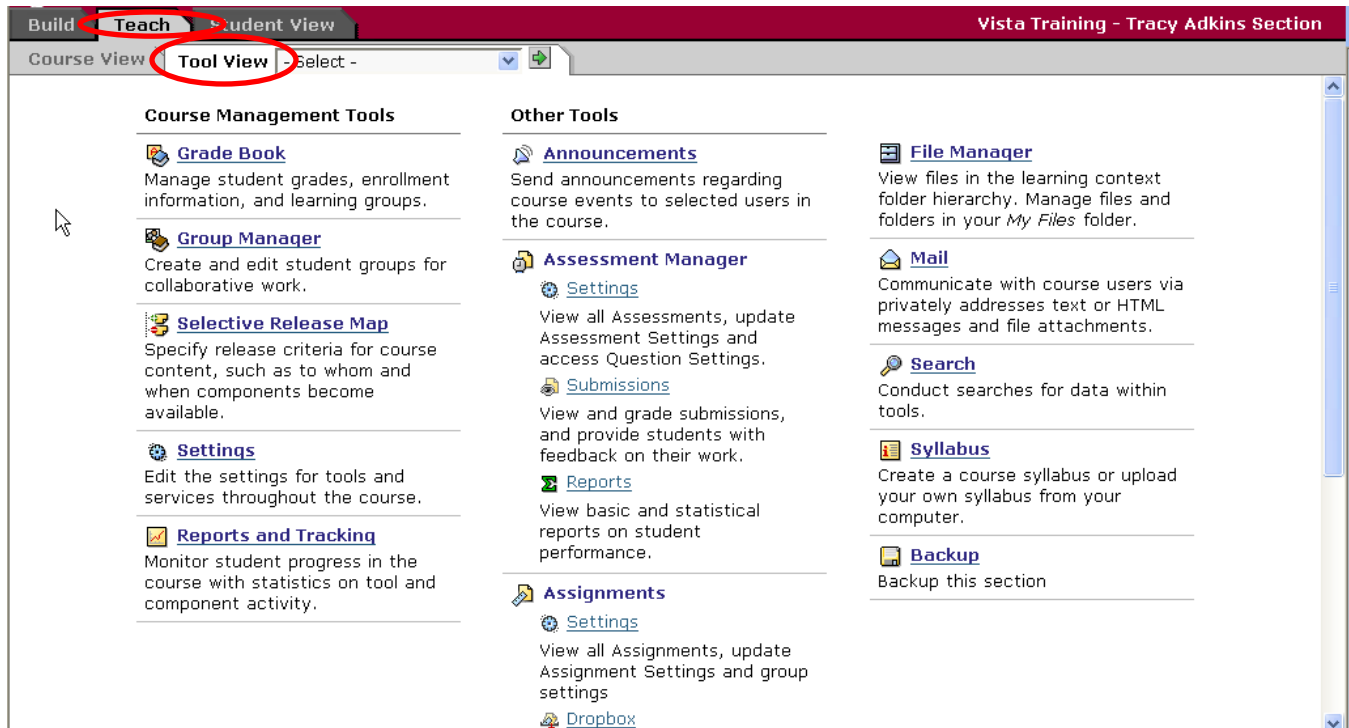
Build Teach Student View

Vista Training - Tracy Adkins Section

Course View Tool View - Select -

Course Management Tools

Grade Book
Manage student grades, enrollment information, and learning groups.

Group Manager
Create and edit student groups for collaborative work.

Selective Release Map
Specify release criteria for course content, such as to whom and when components become available.

Settings
Edit the settings for tools and services throughout the course.

Reports and Tracking
Monitor student progress in the course with statistics on tool and component activity.

Other Tools

Announcements
Send announcements regarding course events to selected users in the course.

Assessment Manager
Settings
View all Assessments, update Assessment Settings and access Question Settings.
Submissions
View and grade submissions, and provide students with feedback on their work.
Reports
View basic and statistical reports on student performance.

Assignments
Settings
View all Assignments, update Assignment Settings and group settings
Dropbox

File Manager
View files in the learning context folder hierarchy. Manage files and folders in your *My Files* folder.

Mail
Communicate with course users via privately addresses text or HTML messages and file attachments.

Search
Conduct searches for data within tools.

Syllabus
Create a course syllabus or upload your own syllabus from your computer.

Backup
Backup this section